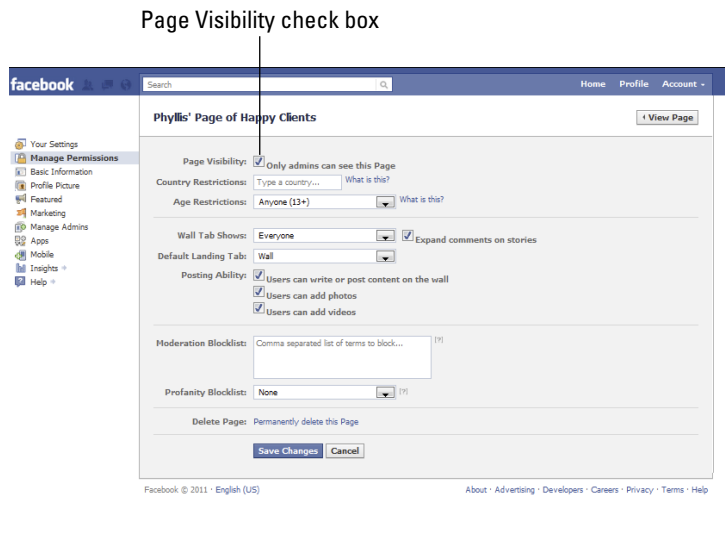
Page Visibility check box

facebook

Search

Home Profile Account

Phyllis' Page of Happy Clients

View Page

Your Settings
Manage Permissions
Basic Information
Profile Picture
Featured
Marketing
Manage Admins
Apps
Mobile
Insights
Help

Page Visibility: Only admins can see this Page

Country Restrictions: Type a country... What is this?

Age Restrictions: Anyone (13+) What is this?

Wall Tab Shows: Everyone Expand comments on stories

Default Landing Tab: Wall

Posting Ability: Users can write or post content on the wall

Users can add photos

Users can add videos

Moderation Blocklist: Comma separated list of terms to block... [?]

Profanity Blocklist: None [?]

Delete Page: Permanently delete this Page

Save Changes Cancel

Facebook © 2011 · English (US)

About · Advertising · Developers · Careers · Privacy · Terms · Help